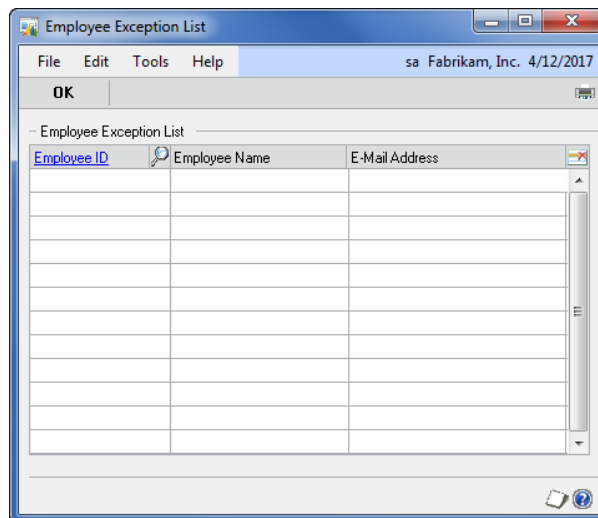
Employee Exception List

File Edit Tools Help sa Fabrikam, Inc. 4/12/2017

OK

Employee Exception List

| Employee ID | Employee Name | E-Mail Address |
|---|---|---|
| | | |
| | | |
| | | |
| | | |
| | | |
| | | |
| | | |
| | | |
| | | |
| | | |
| | | |